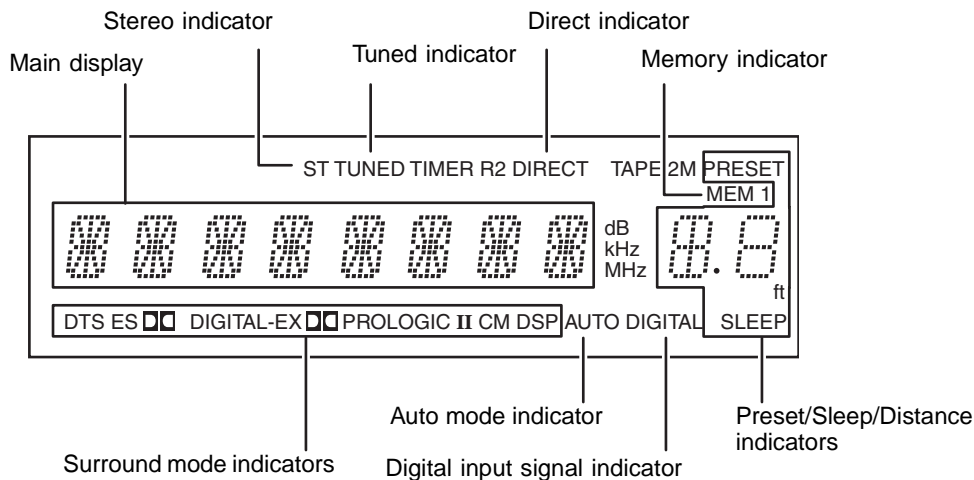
Stereo indicator

Direct indicator

Tuned indicator

Main display

Memory indicator

ST TUNED TIMER R2 DIRECT TAPE 2M PRESET

MEM 1

dB
kHz
MHz

ft

DTS ES DD DIGITAL-EX DD PROLOGIC II CM DSP AUTO DIGITAL SLEEP

Auto mode indicator

Preset/Sleep/Distance indicators

Surround mode indicators

Digital input signal indicator